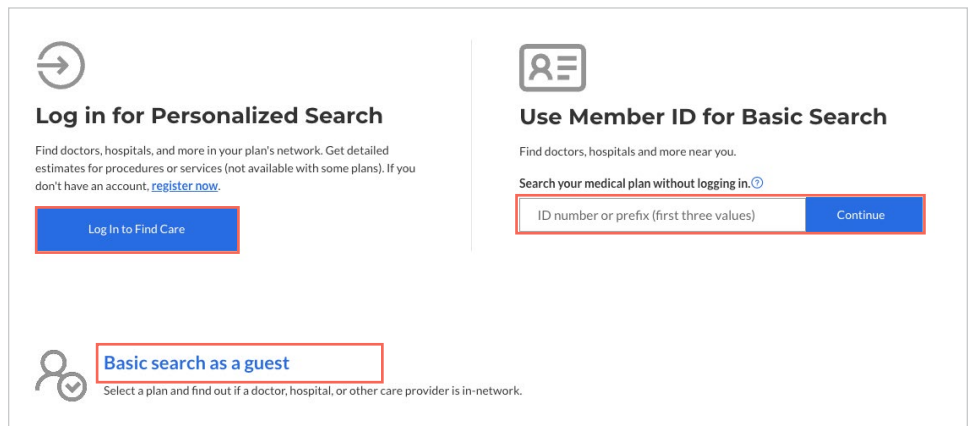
Log in for Personalized Search

Find doctors, hospitals, and more in your plan's network. Get detailed estimates for procedures or services (not available with some plans). If you don't have an account, register now.

Log In to Find Care

Use Member ID for Basic Search

Find doctors, hospitals and more near you.

Search your medical plan without logging in. ?

ID number or prefix (first three values)

Continue

Basic search as a guest

Select a plan and find out if a doctor, hospital, or other care provider is in-network.